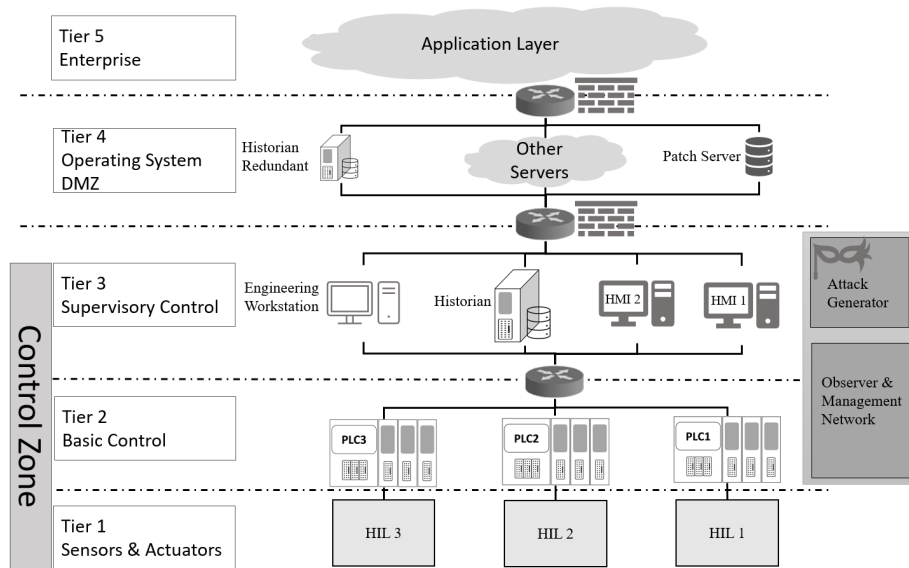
Tier 5
Enterprise

Application Layer

Tier 4
Operating System
DMZ

Historian
Redundant

Other
Servers

Patch Server

Tier 3
Supervisory Control

Engineering
Workstation

Historian

HMI 2

HMI 1

Attack
Generator

Observer &
Management
Network

Control Zone

Tier 2
Basic Control

PLC3

PLC2

PLC1

Tier 1
Sensors & Actuators

HIL 3

HIL 2

HIL 1